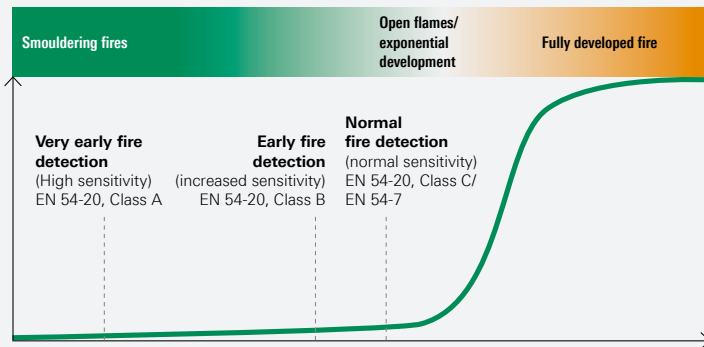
Smouldering fires

Open flames/ exponential development

Fully developed fire

Very early fire detection
(High sensitivity)
EN 54-20, Class A

Early fire detection
(increased sensitivity)
EN 54-20, Class B

Normal fire detection
(normal sensitivity)
EN 54-20, Class C/
EN 54-7